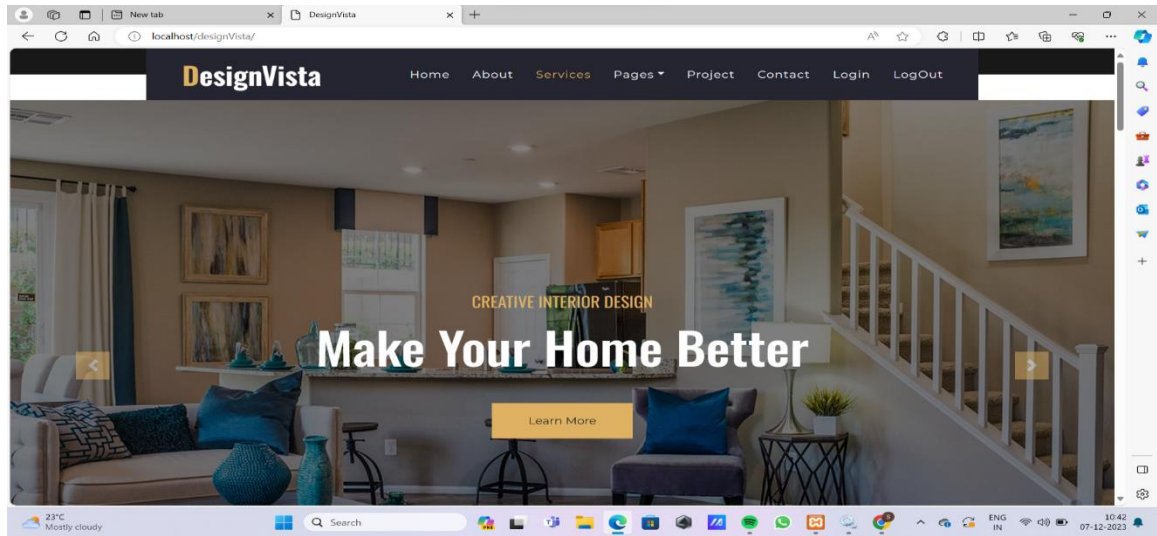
New tab
DesignVista
localhost/designVista/

DesignVista
Home About Services Pages Project Contact Login LogOut

CREATIVE INTERIOR DESIGN
Make Your Home Better
Learn More

23°C
Mostly cloudy
Search
ENG
IN
10:42
07-12-2023